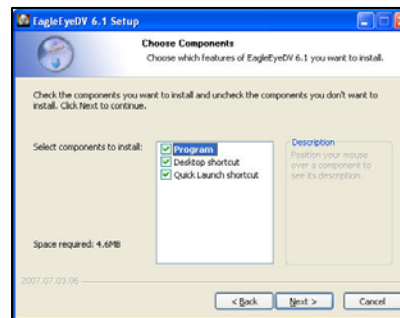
EagleEyeDV 6.1 Setup

Choose Components
Choose which features of EagleEyeDV 6.1 you want to install.

Check the components you want to install and uncheck the components you don't want to install. Click Next to continue.

Select components to install:

Program
Desktop shortcut
Quick Launch shortcut

Description
Position your mouse over a component to see its description.

Space required: 4.6MB

2007.07.03.06

< Back
Next >
Cancel